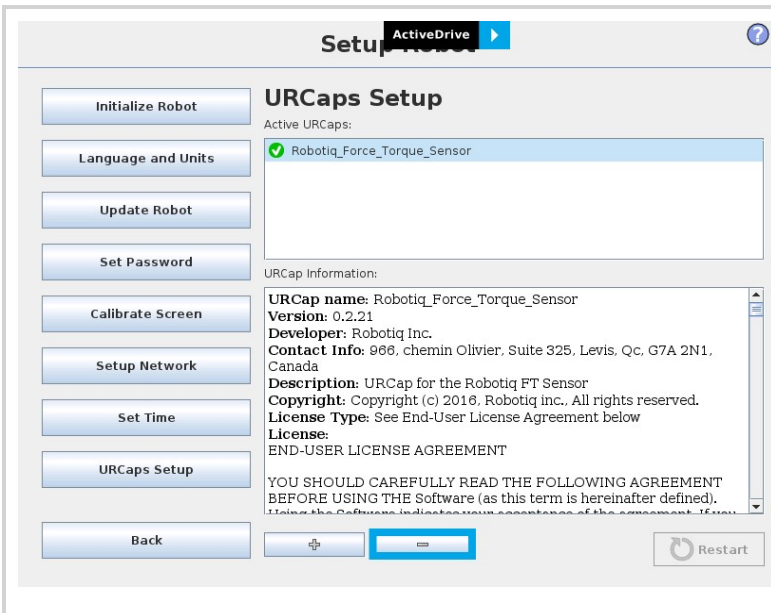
Setup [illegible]

ActiveDrive

?

Initialize Robot

Language and Units

Update Robot

Set Password

Calibrate Screen

Setup Network

Set Time

URCaps Setup

Back

URCaps Setup

Active URCaps:

Robotiq_Force_Torque_Sensor

URCap Information:

URCap name: Robotiq_Force_Torque_Sensor
Version: 0.2.21
Developer: Robotiq Inc.
Contact Info: 966, chemin Olivier, Suite 325, Levis, Qc, G7A 2N1, Canada
Description: URCap for the Robotiq FT Sensor
Copyright: Copyright (c) 2016, Robotiq inc., All rights reserved.
License Type: See End-User License Agreement below
License:
END-USER LICENSE AGREEMENT

YOU SHOULD CAREFULLY READ THE FOLLOWING AGREEMENT BEFORE USING THE Software (as this term is hereinafter defined). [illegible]

Restart